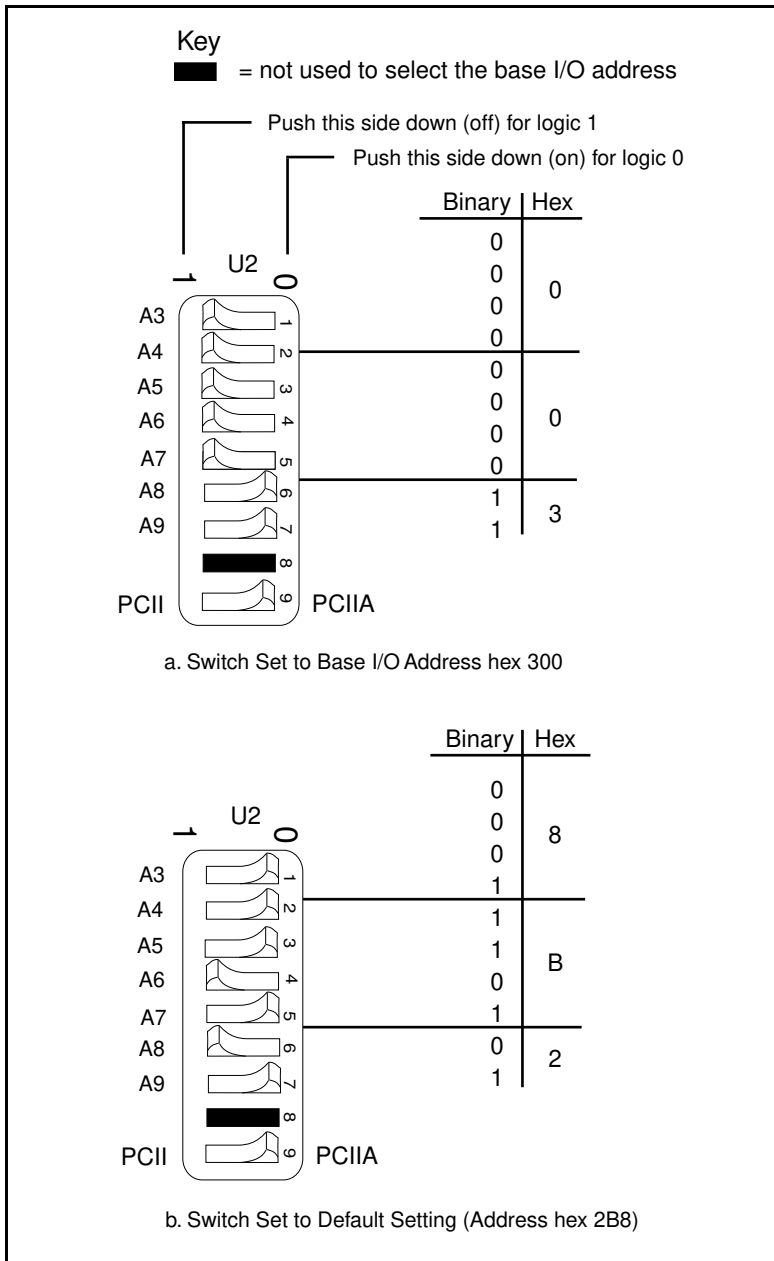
Key
= not used to select the base I/O address

Push this side down (off) for logic 1
Push this side down (on) for logic 0

| Binary | Hex |
|---|---|
| 0 0 0 0 | 0 |
| 0 0 0 0 | 0 |
| 1 1 | 3 |

1 U2 0

A3 1
A4 2
A5 3
A6 4
A7 5
A8 6
A9 7
8
PCII 9 PCIIA

a. Switch Set to Base I/O Address hex 300

| Binary | Hex |
|---|---|
| 0 0 0 1 | 8 |
| 1 1 0 1 | B |
| 0 1 | 2 |

1 U2 0

A3 1
A4 2
A5 3
A6 4
A7 5
A8 6
A9 7
8
PCII 9 PCIIA

b. Switch Set to Default Setting (Address hex 2B8)